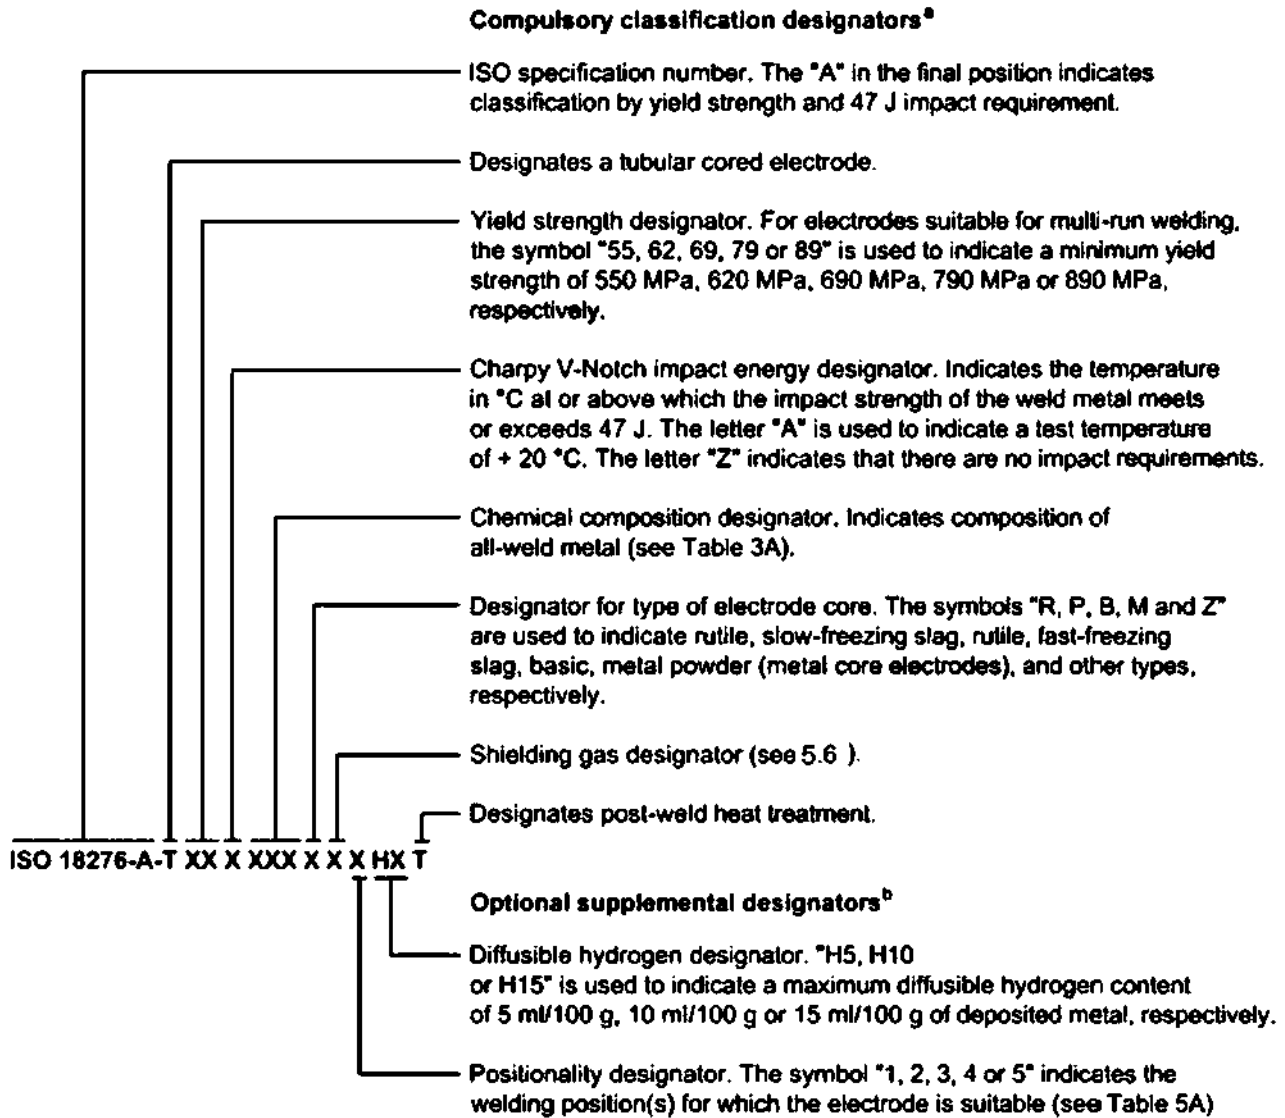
Compulsory classification designators$^{a}$

ISO specification number. The "A" in the final position indicates classification by yield strength and 47 J impact requirement.

Designates a tubular cored electrode.

Yield strength designator. For electrodes suitable for multi-run welding, the symbol "55, 62, 69, 79 or 89" is used to indicate a minimum yield strength of 550 MPa, 620 MPa, 690 MPa, 790 MPa or 890 MPa, respectively.

Charpy V-Notch impact energy designator. Indicates the temperature in °C at or above which the impact strength of the weld metal meets or exceeds 47 J. The letter "A" is used to indicate a test temperature of + 20 °C. The letter "Z" indicates that there are no impact requirements.

Chemical composition designator. Indicates composition of all-weld metal (see Table 3A).

Designator for type of electrode core. The symbols "R, P, B, M and Z" are used to indicate rutile, slow-freezing slag, rutile, fast-freezing slag, basic, metal powder (metal core electrodes), and other types, respectively.

Shielding gas designator (see 5.6 ).

Designates post-weld heat treatment.

ISO 18276-A-T XX X XXX X X X HX T

Optional supplemental designators$^{b}$

Diffusible hydrogen designator. "H5, H10 or H15" is used to indicate a maximum diffusible hydrogen content of 5 ml/100 g, 10 ml/100 g or 15 ml/100 g of deposited metal, respectively.

Positionality designator. The symbol "1, 2, 3, 4 or 5" indicates the welding position(s) for which the electrode is suitable (see Table 5A)